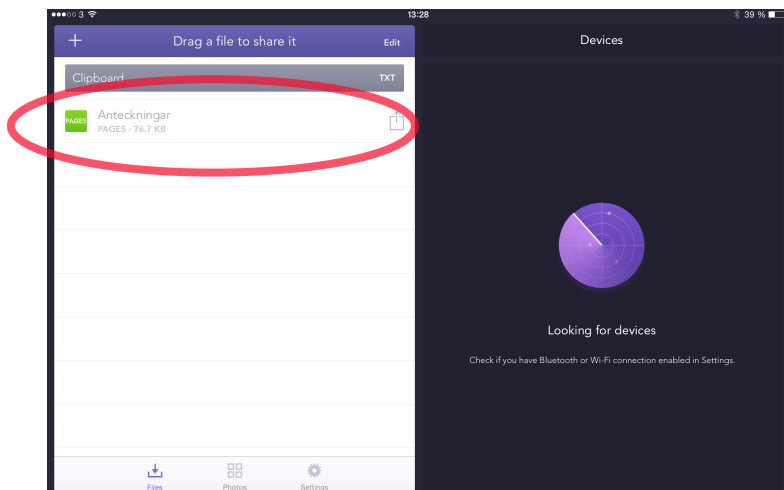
●●●○○ 3 13:28 39 %

+ Drag a file to share it Edit

Clipboard TXT

PAGES Anteckningar
PAGES - 76.7 KB

Files Photos Settings

Devices

Looking for devices

Check if you have Bluetooth or Wi-Fi connection enabled in Settings.